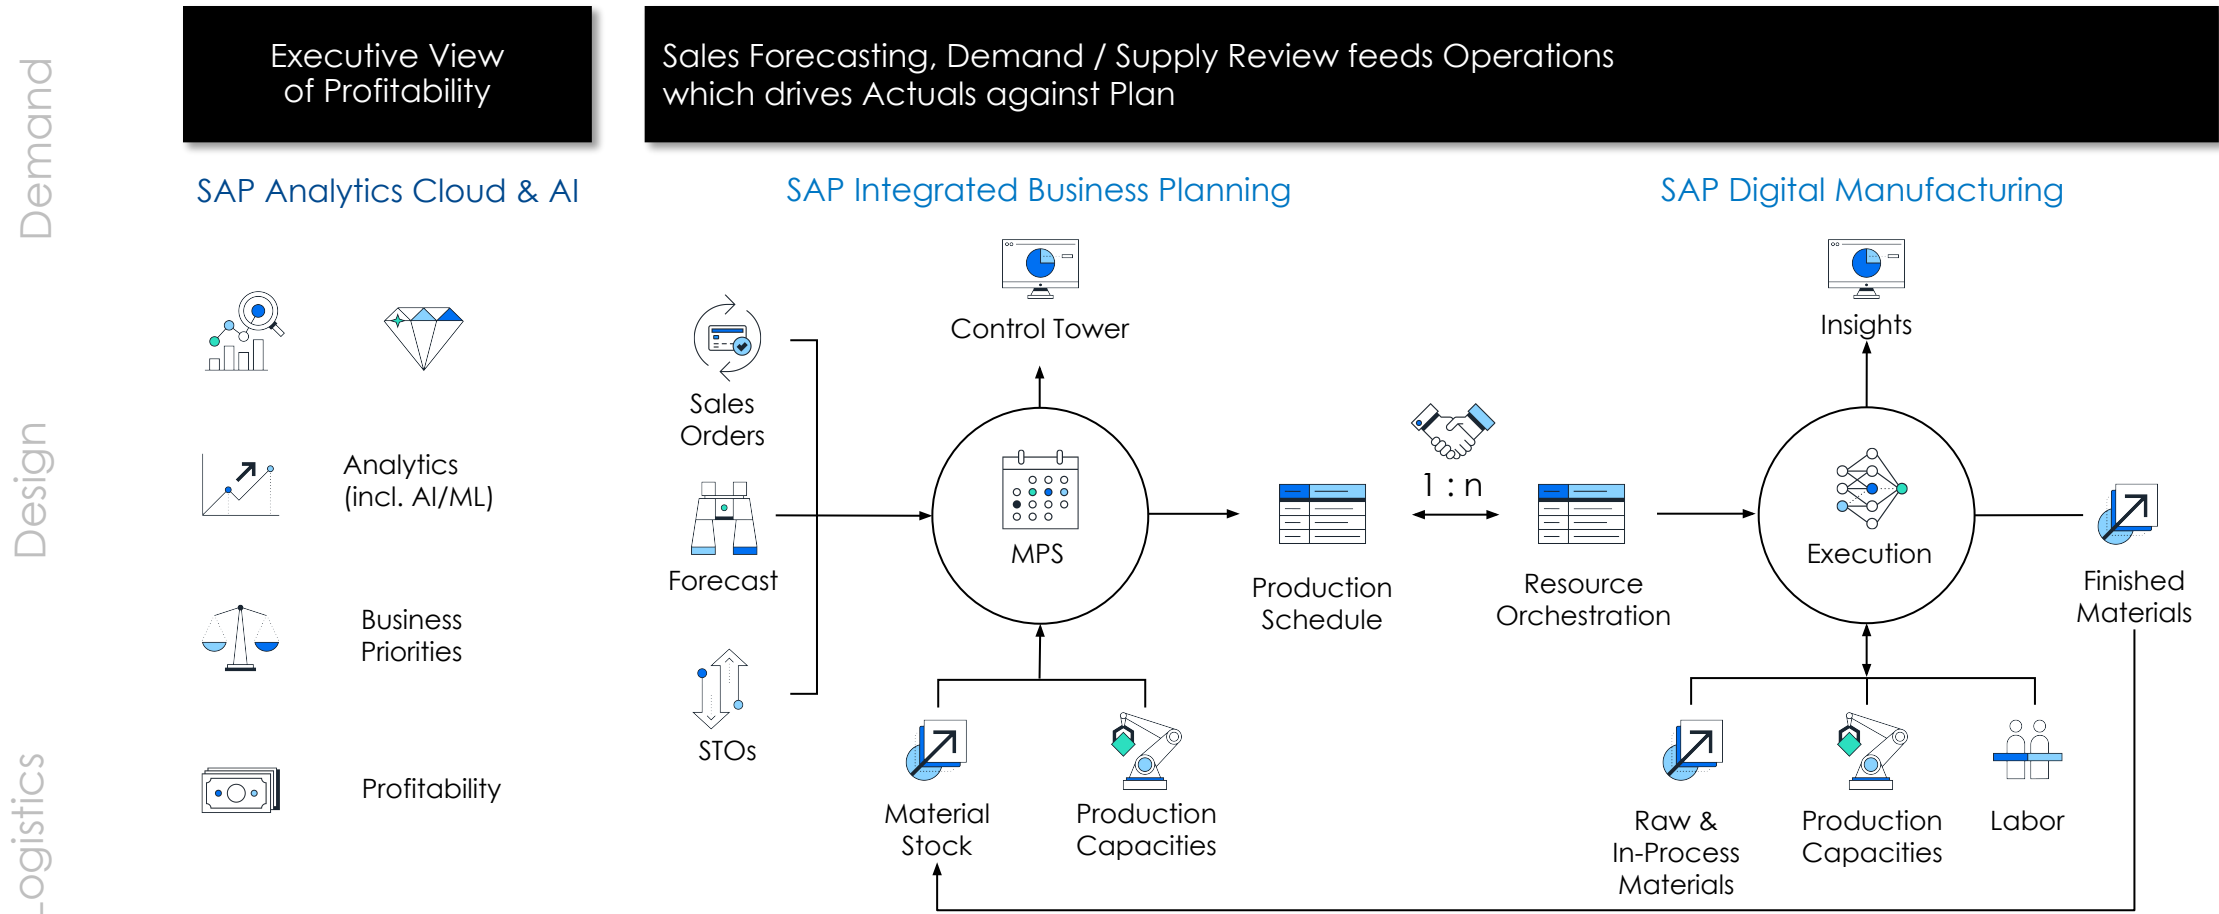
Demand

Design

ogistics

Executive View of Profitability

Sales Forecasting, Demand / Supply Review feeds Operations which drives Actuals against Plan

SAP Analytics Cloud & AI

SAP Integrated Business Planning

SAP Digital Manufacturing

Analytics (incl. AI/ML)

Business Priorities

Profitability

Sales Orders

Forecast

STOs

Control Tower

MPS

Material Stock

Production Capacities

Production Schedule

1 : n

Resource Orchestration

Insights

Execution

Finished Materials

Raw & In-Process Materials

Production Capacities

Labor